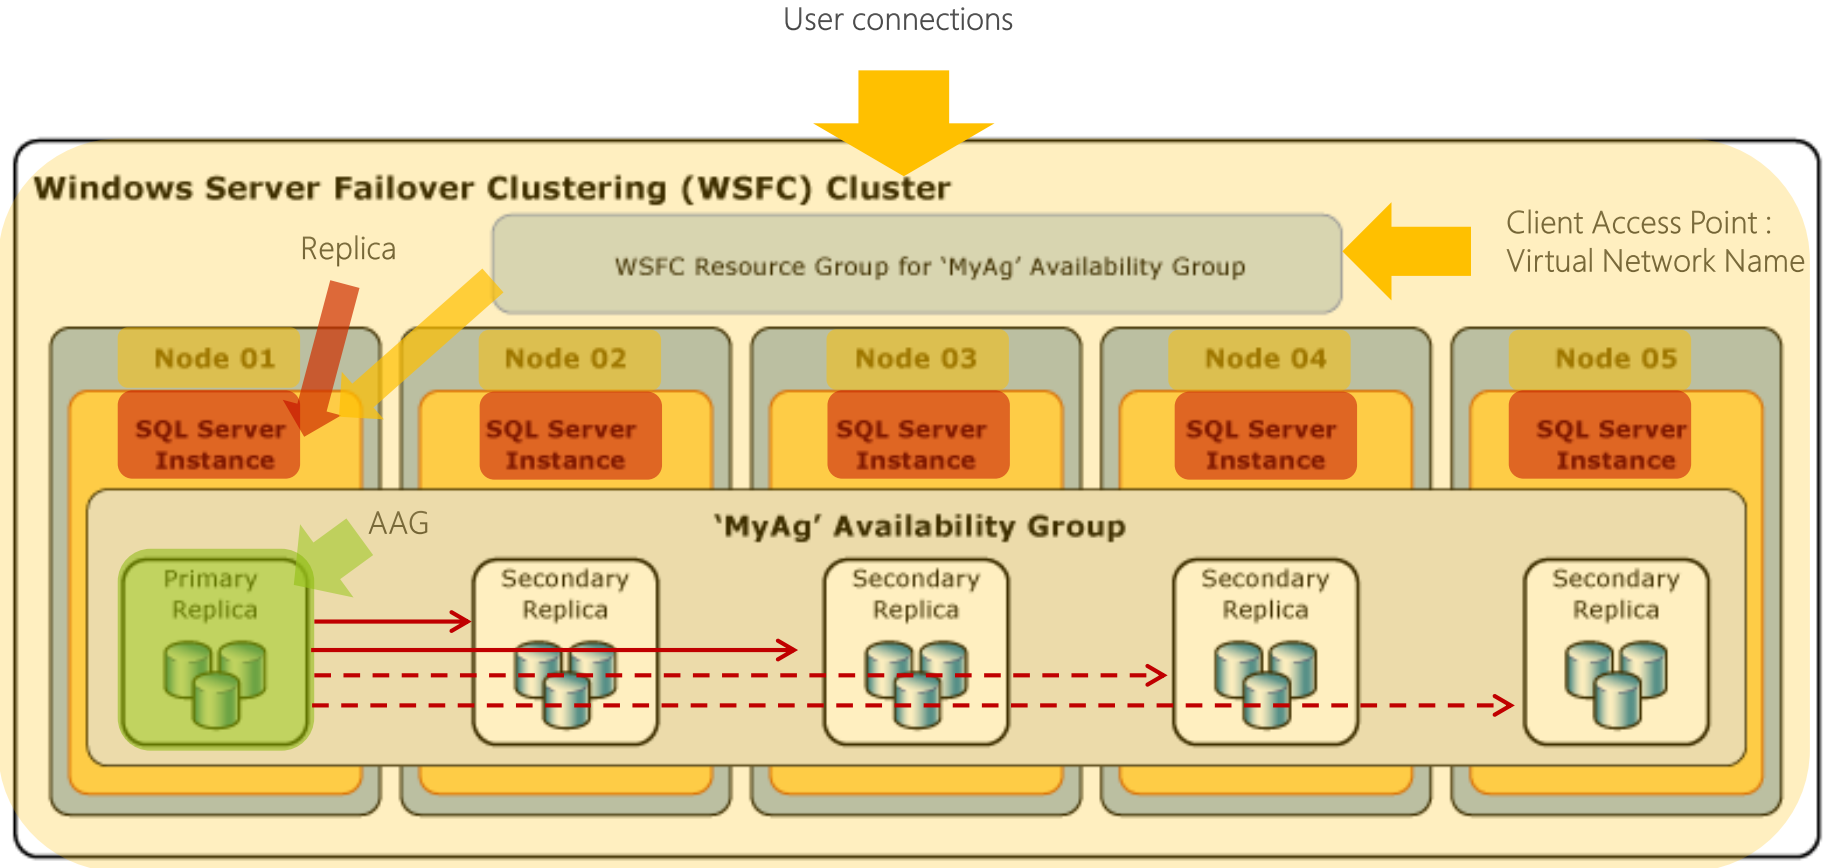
User connections

Windows Server Failover Clustering (WSFC) Cluster

Replica

WSFC Resource Group for 'MyAg' Availability Group

Client Access Point : Virtual Network Name

Node 01

Node 02

Node 03

Node 04

Node 05

SQL Server Instance

SQL Server Instance

SQL Server Instance

SQL Server Instance

SQL Server Instance

AAG

'MyAg' Availability Group

Primary Replica

Secondary Replica

Secondary Replica

Secondary Replica

Secondary Replica